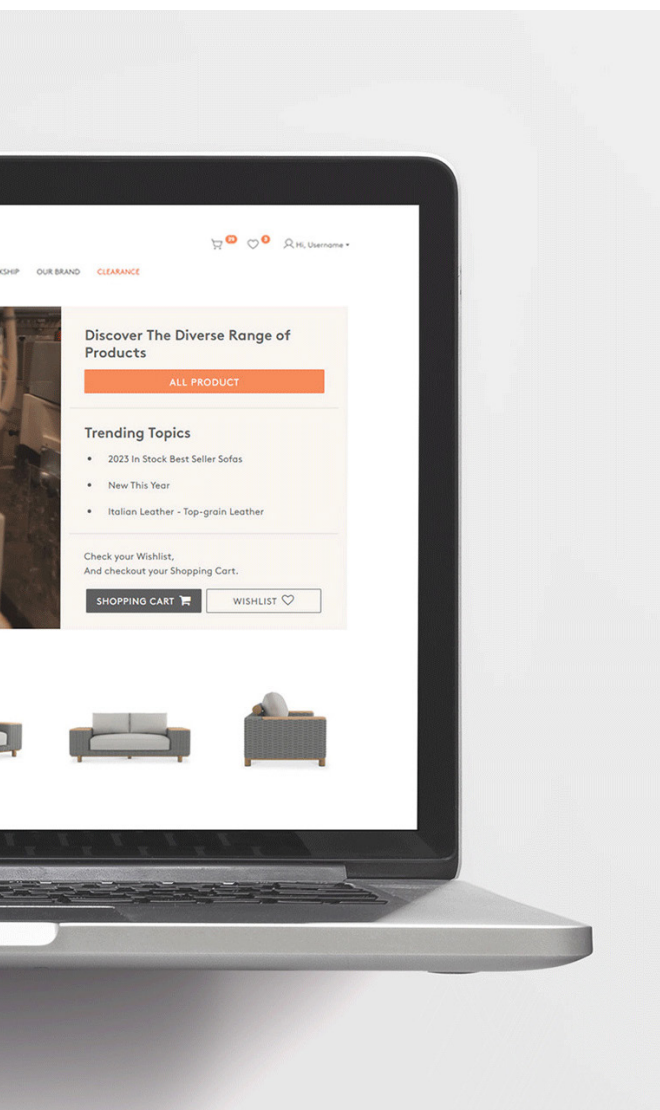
29 0 Hi, Username

KSHIP OUR BRAND CLEARANCE

Discover The Diverse Range of Products

ALL PRODUCT

Trending Topics

- 2023 In Stock Best Seller Sofas
- New This Year
- Italian Leather - Top-grain Leather

Check your Wishlist,
And checkout your Shopping Cart.

SHOPPING CART WISHLIST